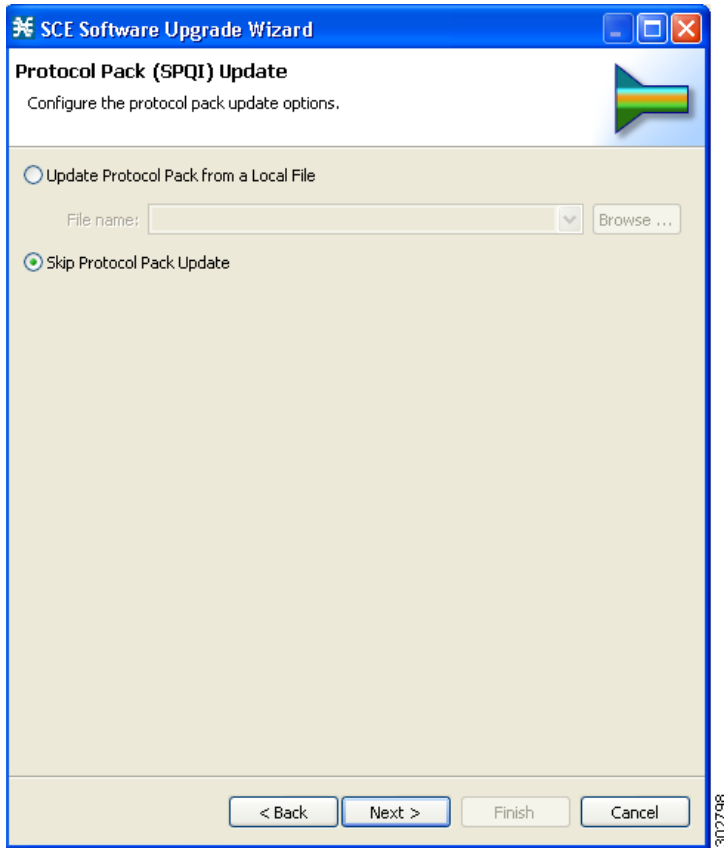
SCE Software Upgrade Wizard

Protocol Pack (SPQI) Update

Configure the protocol pack update options.

Update Protocol Pack from a Local File

File name:

Browse ...

Skip Protocol Pack Update

< Back

Next >

Finish

Cancel

302798